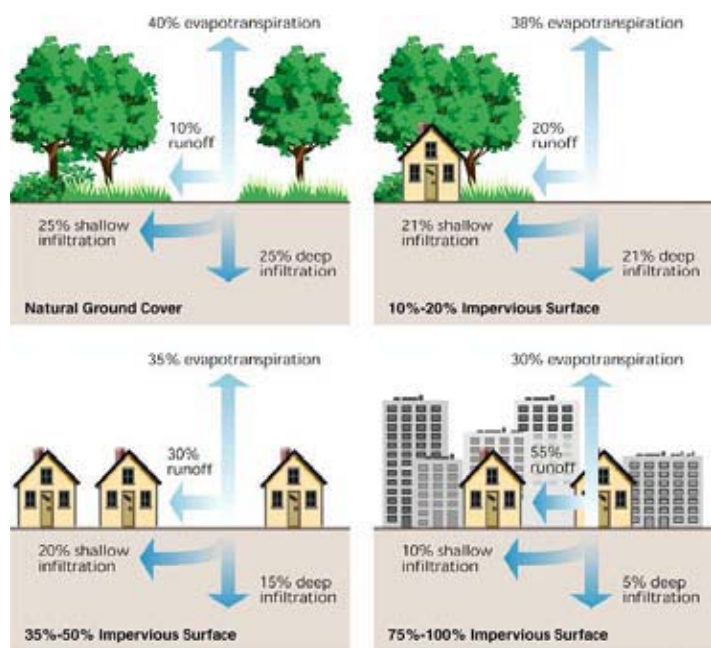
40% evapotranspiration

10% runoff

25% shallow infiltration

25% deep infiltration

Natural Ground Cover

38% evapotranspiration

20% runoff

21% shallow infiltration

21% deep infiltration

10%-20% Impervious Surface

35% evapotranspiration

30% runoff

20% shallow infiltration

15% deep infiltration

35%-50% Impervious Surface

30% evapotranspiration

55% runoff

10% shallow infiltration

5% deep infiltration

75%-100% Impervious Surface